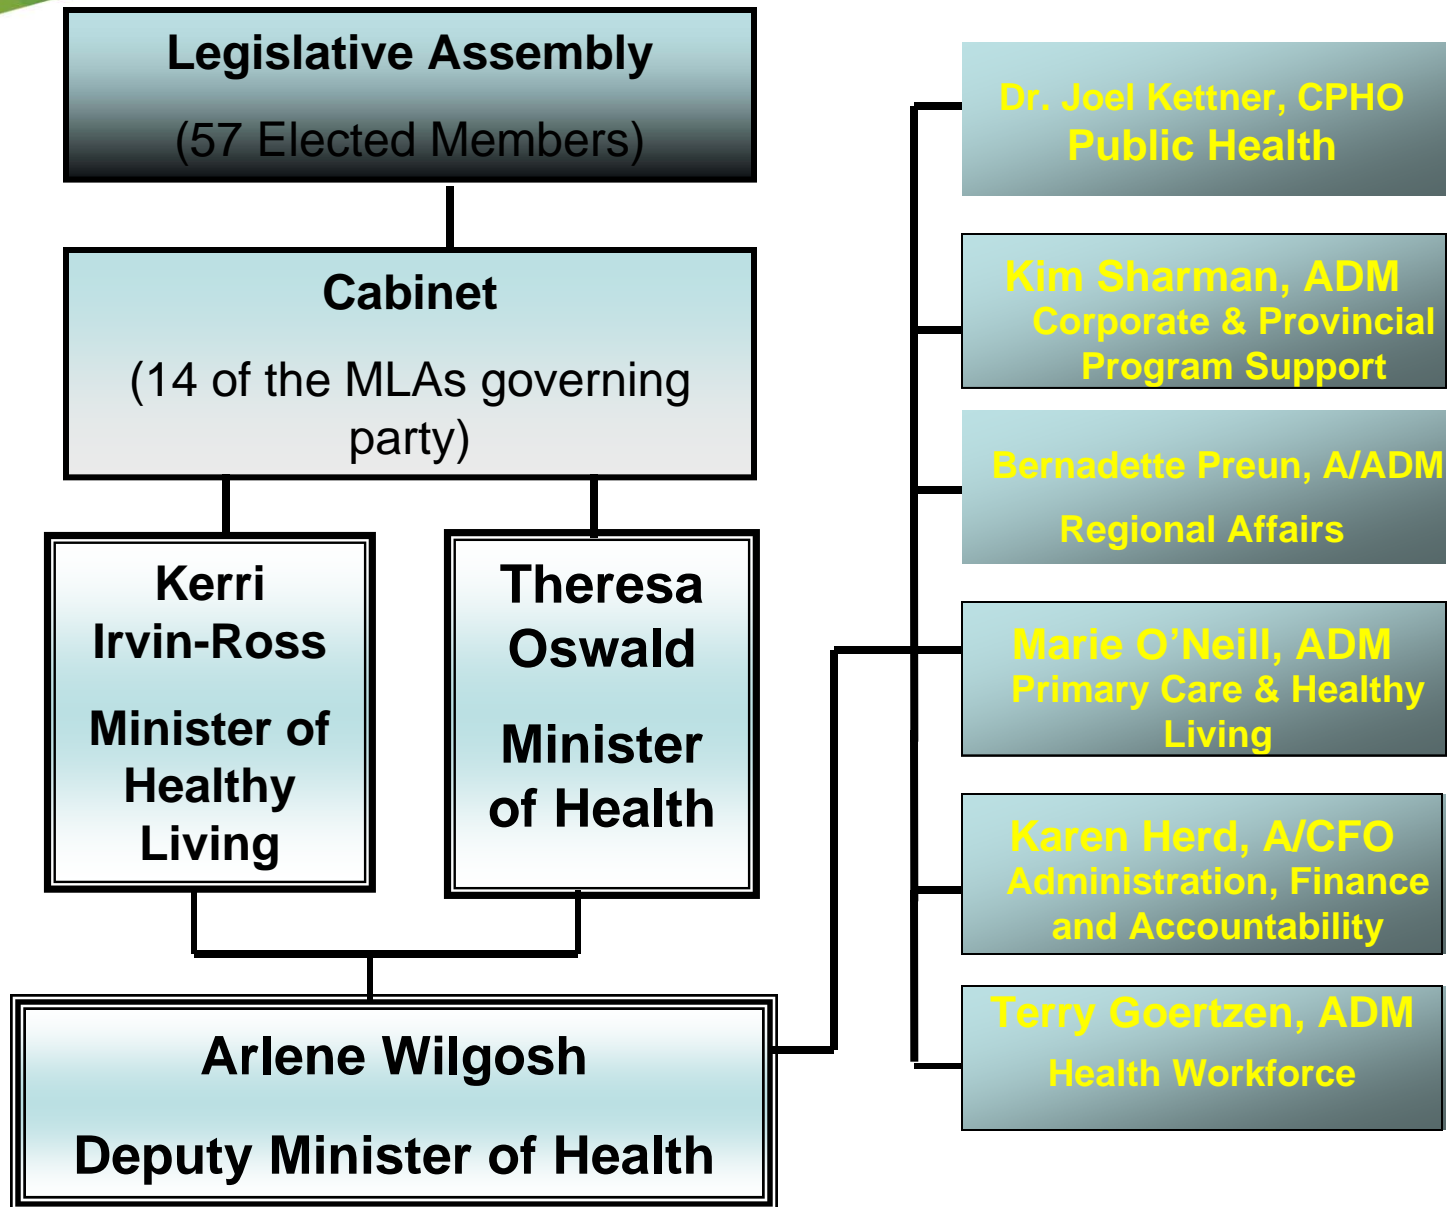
Legislative Assembly

(57 Elected Members)

Cabinet

(14 of the MLAs governing party)

Kerri Irvin-Ross

Minister of Healthy Living

Theresa Oswald

Minister of Health

Arlene Wilgosh

Deputy Minister of Health

Dr. Joel Kettner, CPHO
Public Health

Kim Sharman, ADM
Corporate & Provincial Program Support

Bernadette Preun, A/ADM

Regional Affairs

Marie O'Neill, ADM
Primary Care & Healthy Living

Karen Herd, A/CFO
Administration, Finance and Accountability

Terry Goertzen, ADM
Health Workforce